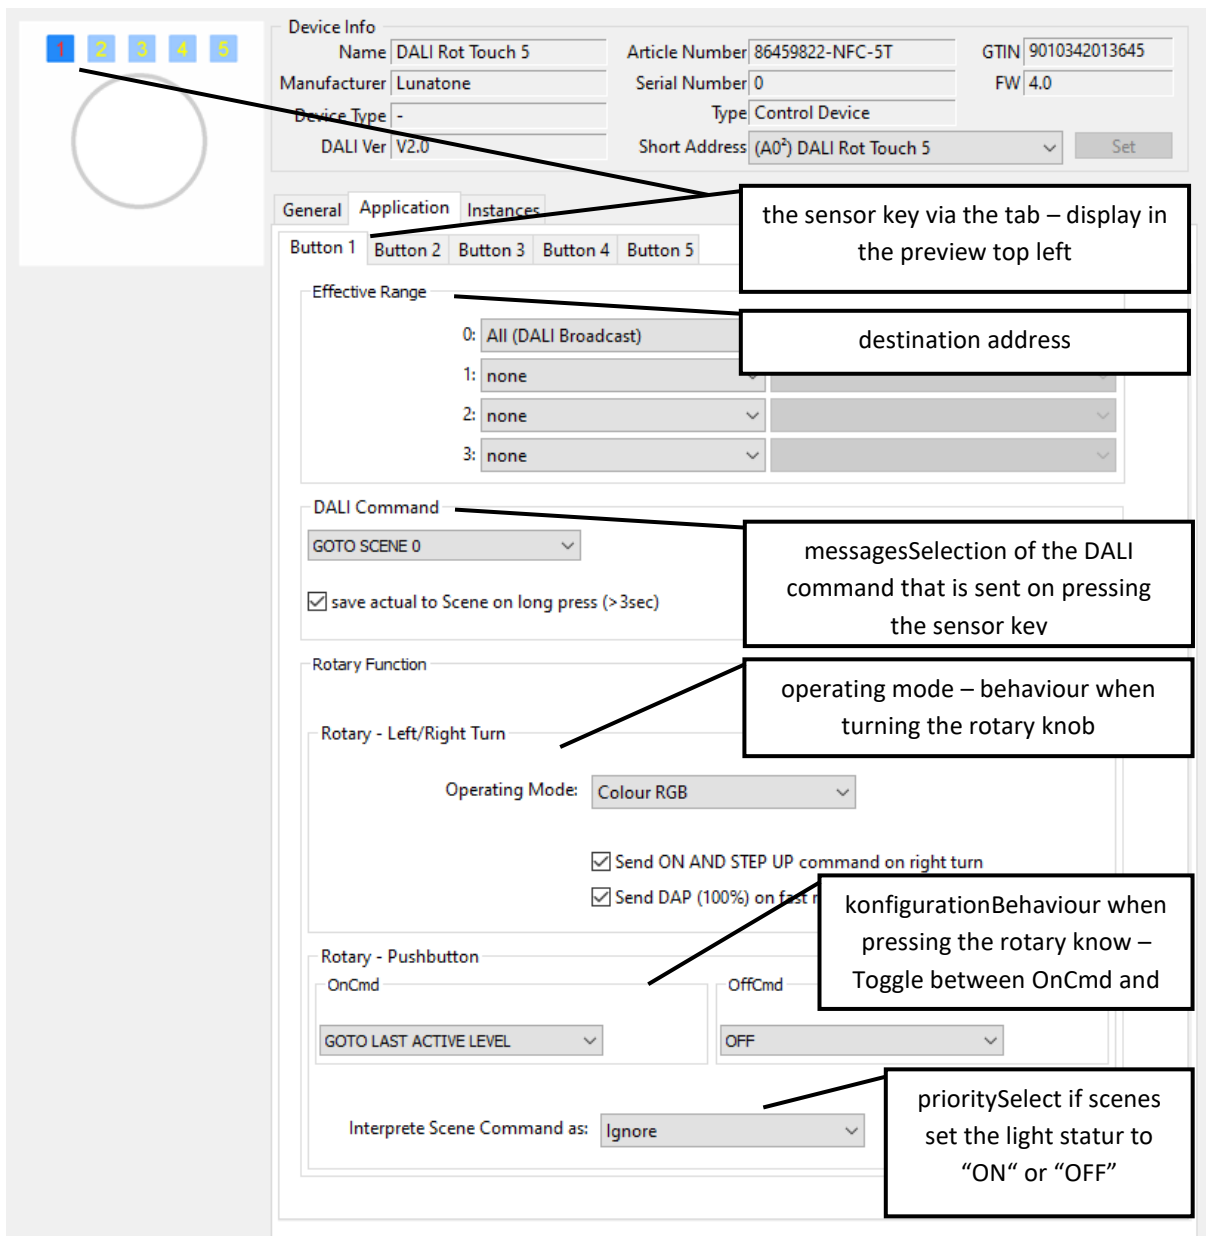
1 2 3 4 5

Device Info

Name DALI Rot Touch 5
Manufacturer Lunatone
Device Type -
DALI Ver V2.0

Article Number 86459822-NFC-5T
Serial Number 0
Type Control Device
Short Address (A0²) DALI Rot Touch 5

GTIN 9010342013645
FW 4.0

Set

General Application Instances

Button 1 Button 2 Button 3 Button 4 Button 5

the sensor key via the tab – display in the preview top left

Effective Range

0: All (DALI Broadcast)
1: none
2: none
3: none

destination address

DALI Command

GOTO SCENE 0

save actual to Scene on long press (>3sec)

messagesSelection of the DALI command that is sent on pressing the sensor kev

Rotary Function

operating mode – behaviour when turning the rotary knob

Rotary - Left/Right Turn

Operating Mode: Colour RGB

Send ON AND STEP UP command on right turn
Send DAP (100%) on fast r

konfigurationBehaviour when pressing the rotary know – Toggle between OnCmd and

Rotary - Pushbutton
OnCmd
GOTO LAST ACTIVE LEVEL
OffCmd
OFF

Interprete Scene Command as: Ignore

prioritySelect if scenes set the light statur to “ON“ or “OFF“